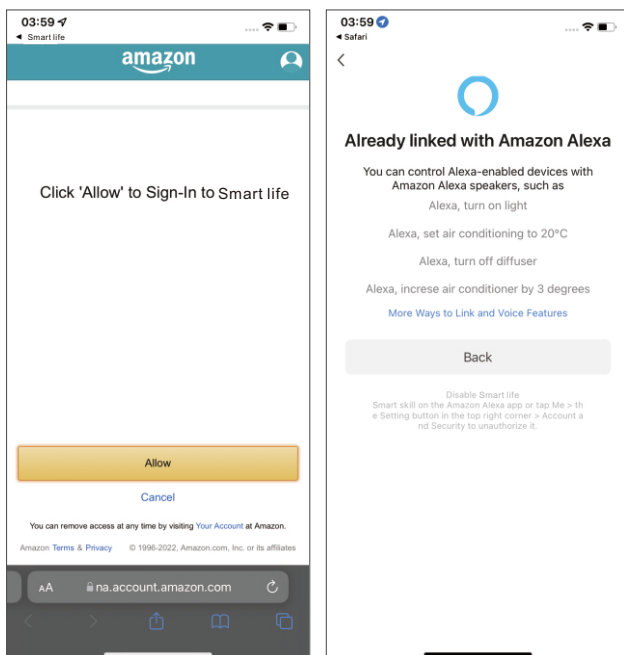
03:59
◂ Smart life

amazon

Click 'Allow' to Sign-In to Smart life

Allow

Cancel

You can remove access at any time by visiting Your Account at Amazon.

Amazon Terms & Privacy © 1996-2022, Amazon.com, Inc. or its affiliates

AA na.account.amazon.com

03:59
◂ Safari

<

Already linked with Amazon Alexa

You can control Alexa-enabled devices with Amazon Alexa speakers, such as

Alexa, turn on light

Alexa, set air conditioning to 20°C

Alexa, turn off diffuser

Alexa, increse air conditioner by 3 degrees

More Ways to Link and Voice Features

Back

Disable Smart life
Smart skill on the Amazon Alexa app or tap Me > the Setting button in the top right corner > Account and Security to unauthorize it.